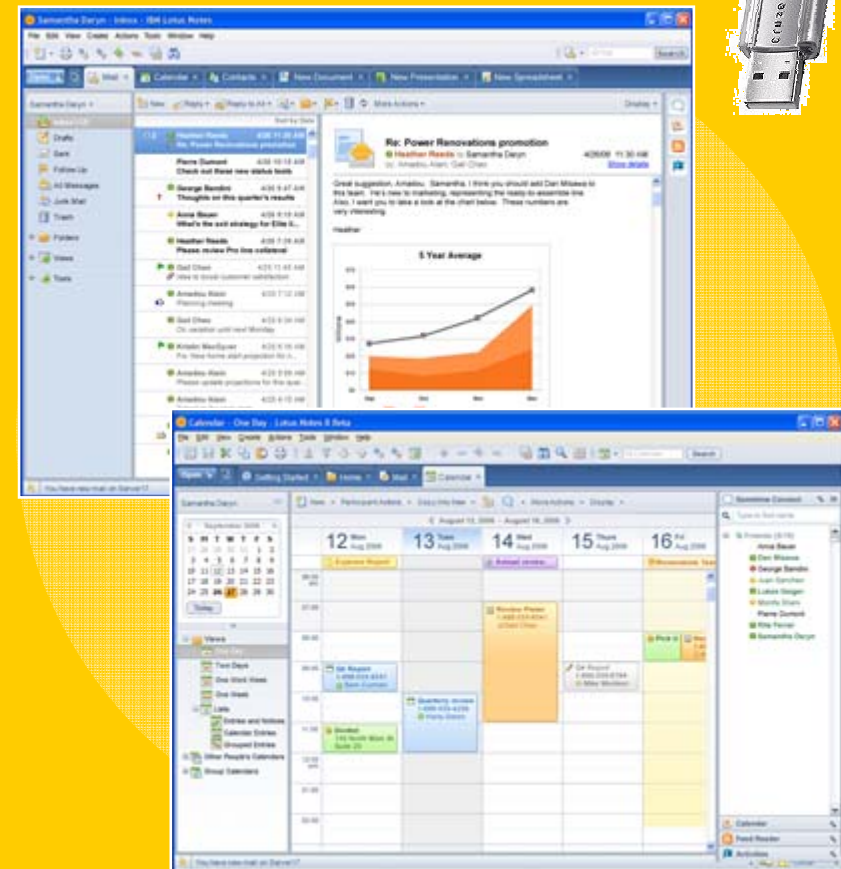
Samantha Daryn - Inbox - IBM Lotus Notes

File Edit View Create Actions Tools Window Help

Mail Calendar Contacts New Document New Presentation New Spreadsheet

Samantha Daryn

Inbox Drafts Sent Follow Up All Messages Junk Mail Trash

Folders Views Tools

New Reply Reply to All More Actions Display

Heather Reeds Re: Power Renovations promotion

Pierre Dumont Check out these new status tools

George Bandini Thoughts on this quarter's results

Anna Bauer What's the exit strategy for Elite II...

Heather Reeds Please review Pro line collateral

Gail Chen

Amadou Alain

Gail Chen

Amadou Alain

Amadou Alain

Re: Power Renovations promotion

Heather Reeds to Samantha Daryn

cc Amadou Alain, Gail Chen

Show details

Great suggestion, Amadou. Samantha, I think you should add Dan Misawa to this team. He's new to marketing, representing the ready-to-assemble line. Also, I want you to take a look at the chart below. These numbers are very interesting.

Heather

5 Year Average

You have new mail on Server17

Calendar - One Day - Lotus Notes 8 Beta

File Edit View Create Actions Tools Window Help

Open Getting Started Home Mail Calendar

Samantha Daryn

September 2006

S M T W T F S

Today

Views

One Day
Two Days
One Work Week
One Week
Lists
Entries and Notices
Calendar Entries
Grouped Entries
Other People's Calendars
Group Calendars

New Participant Actions Copy Into New More Actions Display

August 12, 2006 - August 16, 2006

12 Mon Aug 2006

13 Tues Aug 2006

14 Wed Aug 2006

15 Thurs Aug 2006

16 Fri Aug 2006

Expense Report

Review Poster

Set Report

Quarterly review

Kindred

Sametime Contacts

Friends

Anna Bauer
Dan Misawa
George Bandini
Juan Sanchez
Lukas Geiger
Monty Shaw
Pierre Dumont
Rita Ferrari
Samantha Daryn

Calendar

Feed Reader

Activities

You have new mail on Server17